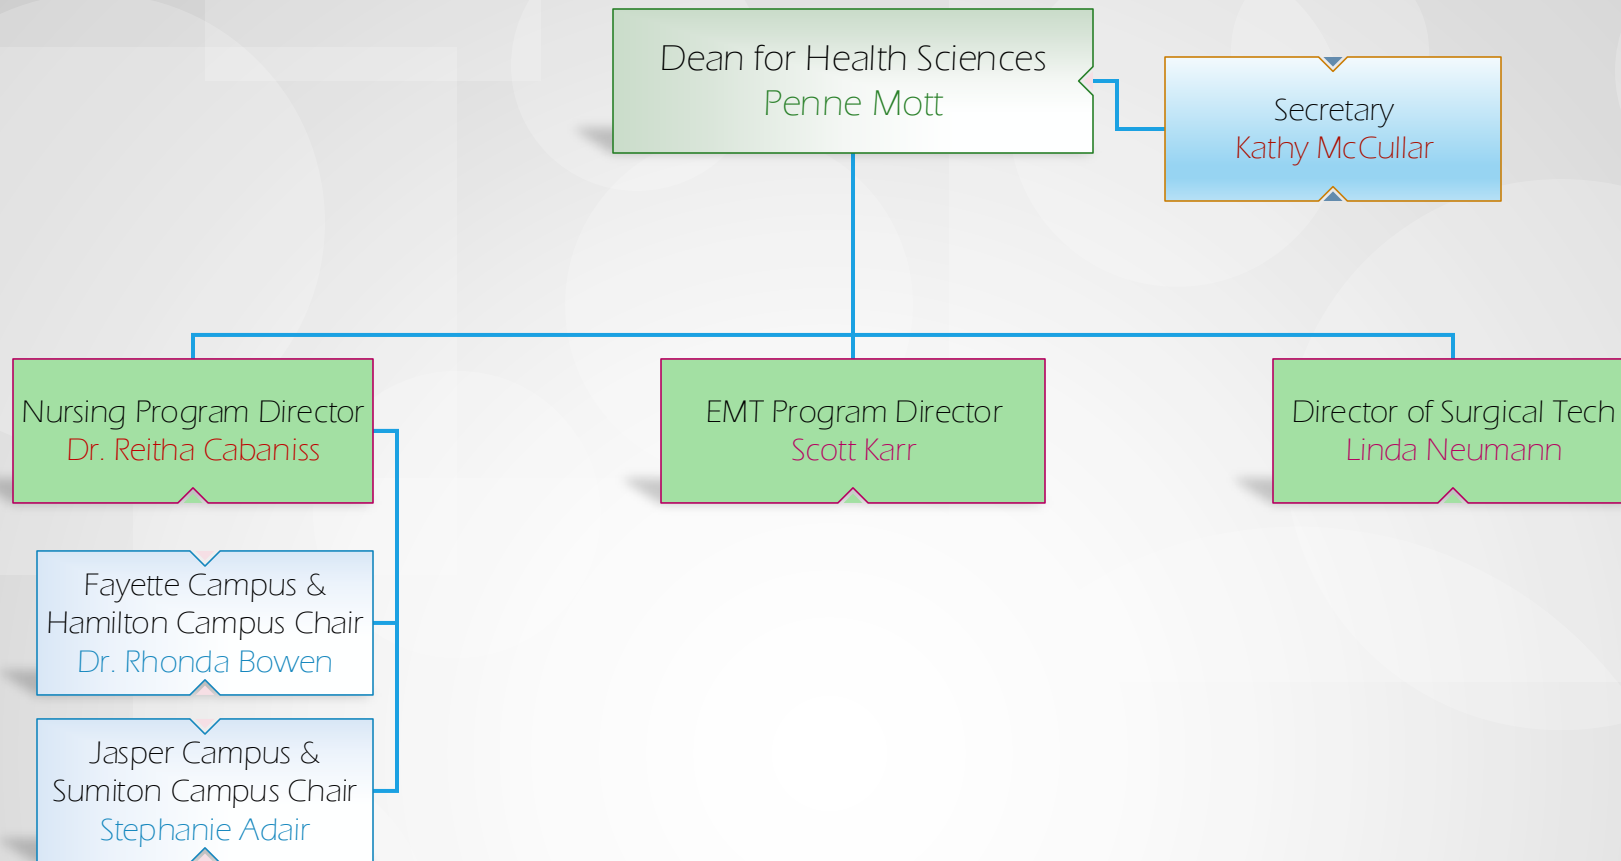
Dean for Health Sciences
Penne Mott

Secretary
Kathy McCullar

Nursing Program Director
Dr. Reitha Cabaniss

EMT Program Director
Scott Karr

Director of Surgical Tech
Linda Neumann

Fayette Campus & Hamilton Campus Chair
Dr. Rhonda Bowen

Jasper Campus & Sumiton Campus Chair
Stephanie Adair